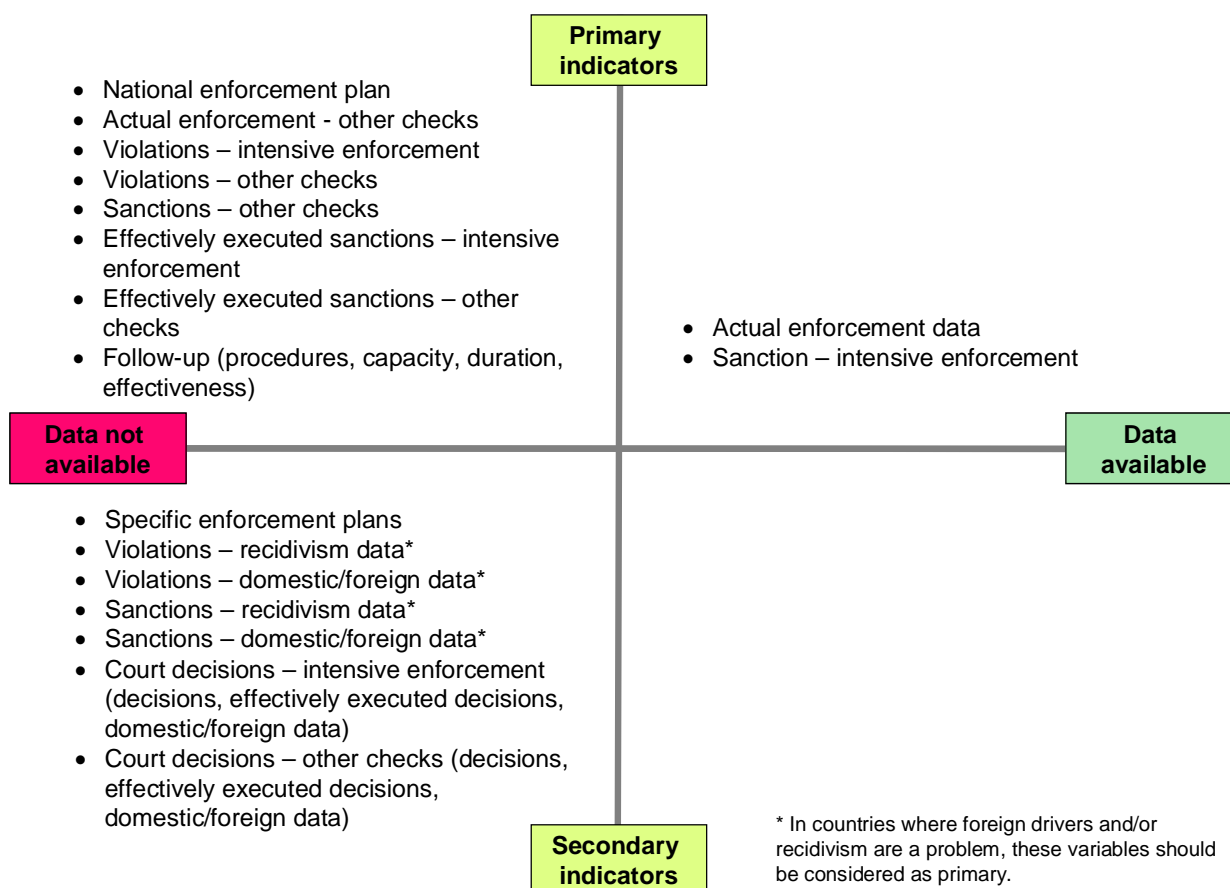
Primary indicators

- National enforcement plan
- Actual enforcement - other checks
- Violations – intensive enforcement
- Violations – other checks
- Sanctions – other checks
- Effectively executed sanctions – intensive enforcement
- Effectively executed sanctions – other checks
- Follow-up (procedures, capacity, duration, effectiveness)

- Actual enforcement data
- Sanction – intensive enforcement

Data not available

Data available

- Specific enforcement plans
- Violations – recidivism data*
- Violations – domestic/foreign data*
- Sanctions – recidivism data*
- Sanctions – domestic/foreign data*
- Court decisions – intensive enforcement (decisions, effectively executed decisions, domestic/foreign data)
- Court decisions – other checks (decisions, effectively executed decisions, domestic/foreign data)

Secondary indicators

* In countries where foreign drivers and/or recidivism are a problem, these variables should be considered as primary.